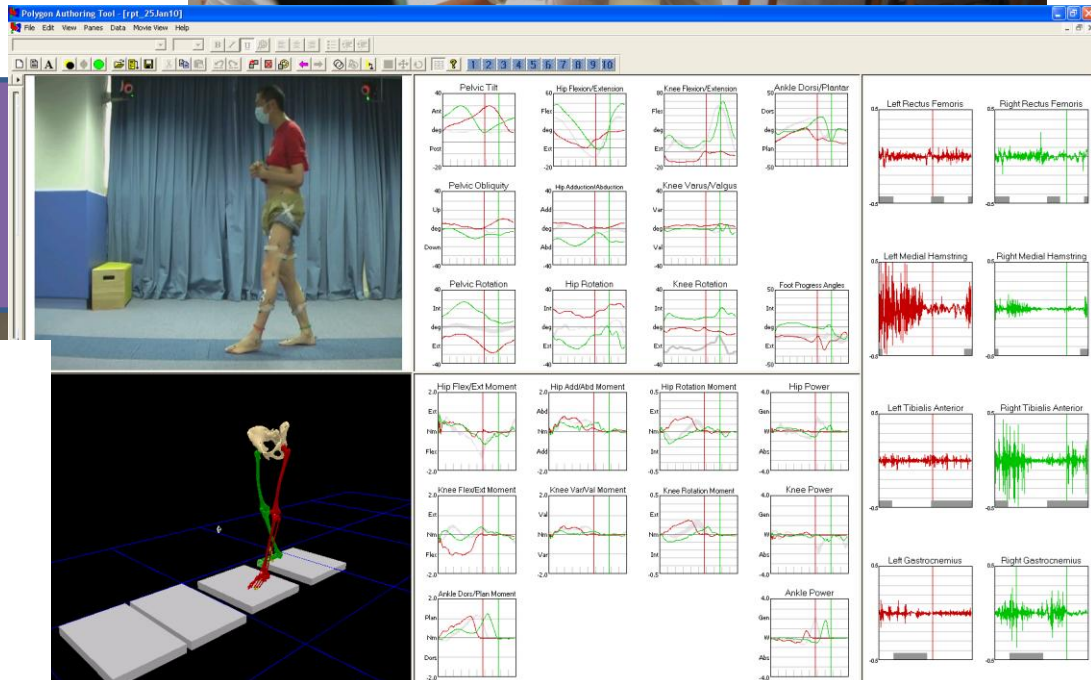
Polygon Authoring Tool - [rpt_25Jan10]

File Edit View Panes Data Movie View Help

1 2 3 4 5 6 7 8 9 10

Pelvic Tilt
40 Ant deg Post -20

Hip Flexion/Extension
60 Flex deg Ext -20

Knee Flexion/Extension
80 Flex deg Ext -20

Ankle Dorsi/Plantar
30 Dors deg Plan -50

Pelvic Obliquity
40 Up deg Down -40

Hip Adduction/Abduction
40 Add deg Abd -40

Knee Varus/Valgus
40 Var deg Val -40

Pelvic Rotation
40 Int deg Ext -40

Hip Rotation
40 Int deg Ext -40

Knee Rotation
40 Int deg Ext -40

Foot Progress Angles
50 Int deg Ext -50

Hip Flex/Ext Moment
2.0 Ext Nm Flex -2.0

Hip Add/Abd Moment
2.0 Abd Nm Add -2.0

Hip Rotation Moment
2.0 Ext Nm Int -2.0

Hip Power
4.0 Gen W Abs -4.0

Knee Flex/Ext Moment
2.0 Ext Nm Flex -2.0

Knee Var/Val Moment
2.0 Val Nm Var -2.0

Knee Rotation Moment
2.0 Ext Nm Int -2.0

Knee Power
4.0 Gen W Abs -4.0

Ankle Dors/Plan Moment
2.0 Plan Nm Dors -2.0

Ankle Power
4.0 Gen W Abs -4.0

Left Rectus Femoris
0.5 -0.5

Right Rectus Femoris
0.5 -0.5

Left Medial Hamstring
0.5 -0.5

Right Medial Hamstring
0.5 -0.5

Left Tibialis Anterior
0.5 -0.5

Right Tibialis Anterior
0.5 -0.5

Left Gastrocnemius
0.5 -0.5

Right Gastrocnemius
0.5 -0.5